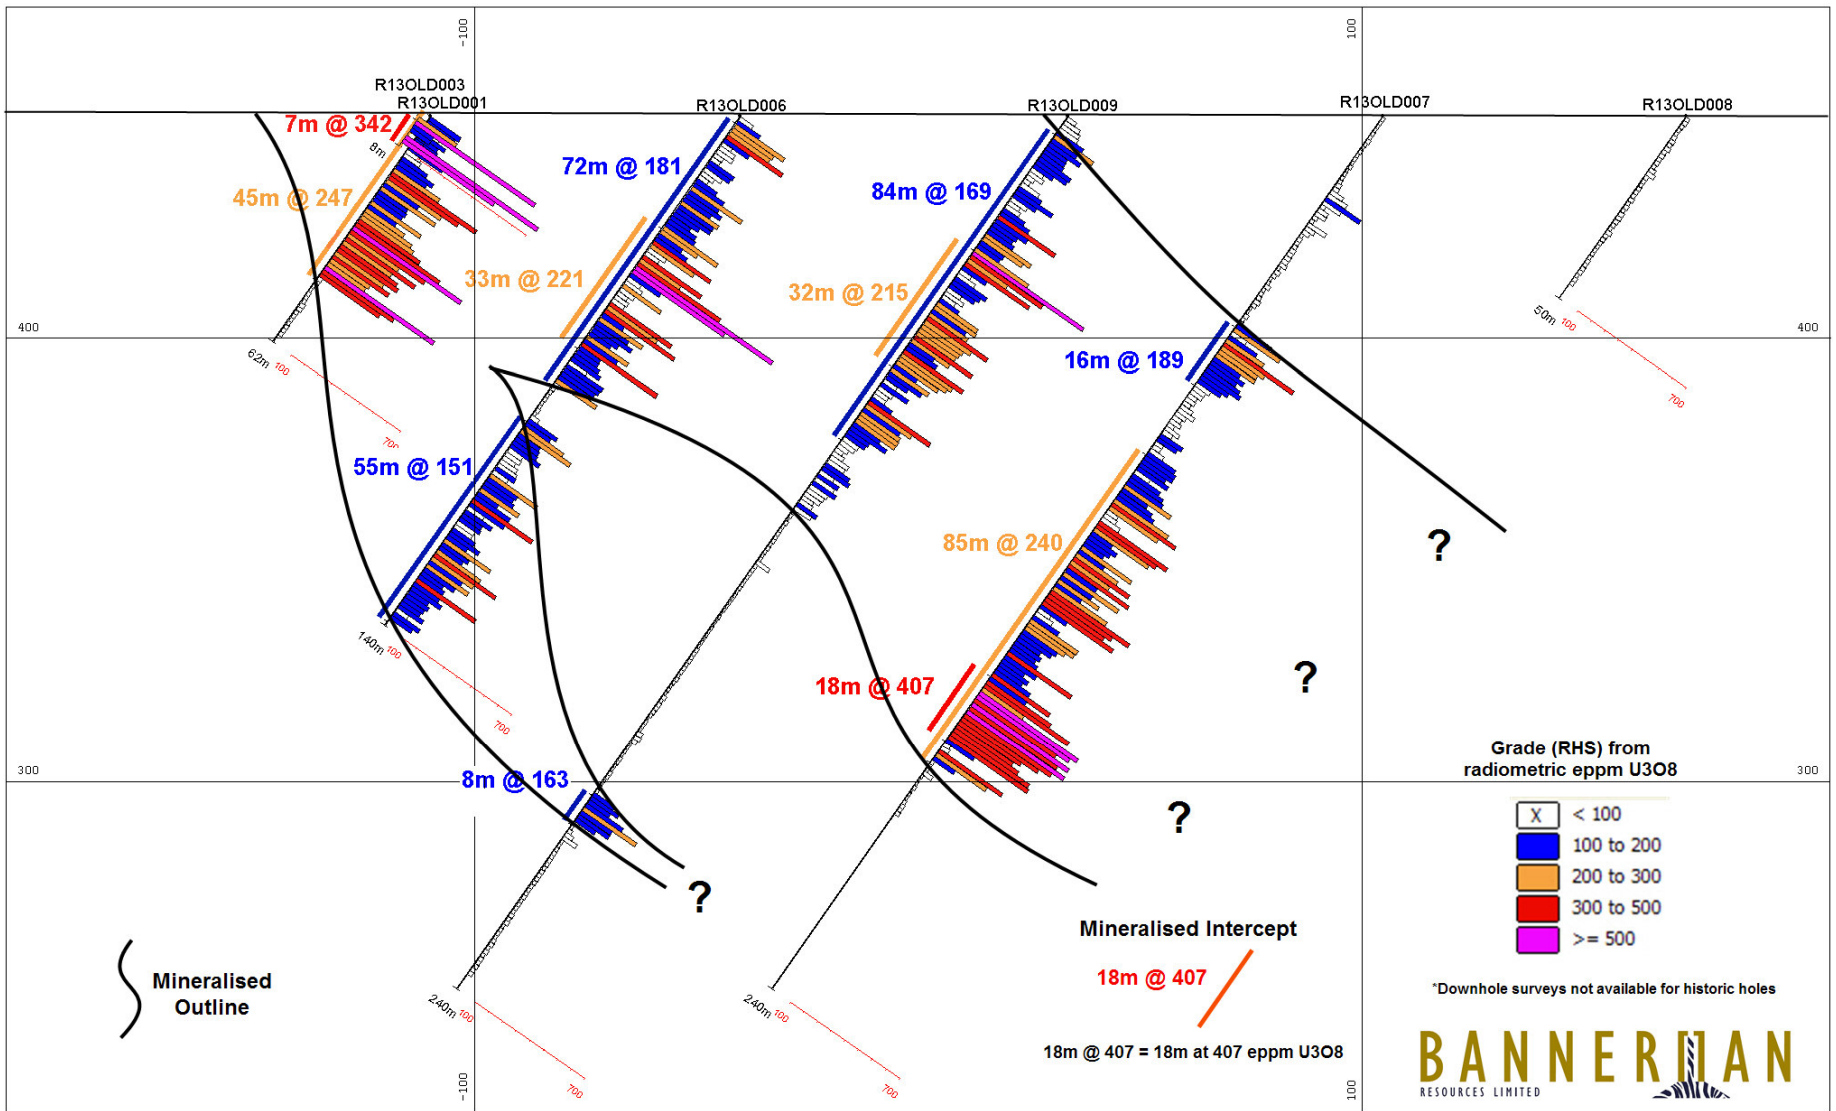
-100
100
R13OLD003
R13OLD001
R13OLD006
R13OLD009
R13OLD007
R13OLD008
7m @ 342
8m
45m @ 247
72m @ 181
84m @ 169
33m @ 221
32m @ 215
400
400
62m 100
700
50m 100
700
16m @ 189
55m @ 151
85m @ 240
?
140m 100
700
18m @ 407
?
Grade (RHS) from radiometric eppm U3O8
300
300
8m @ 163
?
?
| X | < 100 |
|---|---|
| | 100 to 200 |
| | 200 to 300 |
| | 300 to 500 |
| | >= 500 |
Mineralised Intercept
18m @ 407
Mineralised Outline
*Downhole surveys not available for historic holes
240m 100
700
240m 100
700
18m @ 407 = 18m at 407 eppm U3O8
-100
100
BANNERMAN
RESOURCES LIMITED